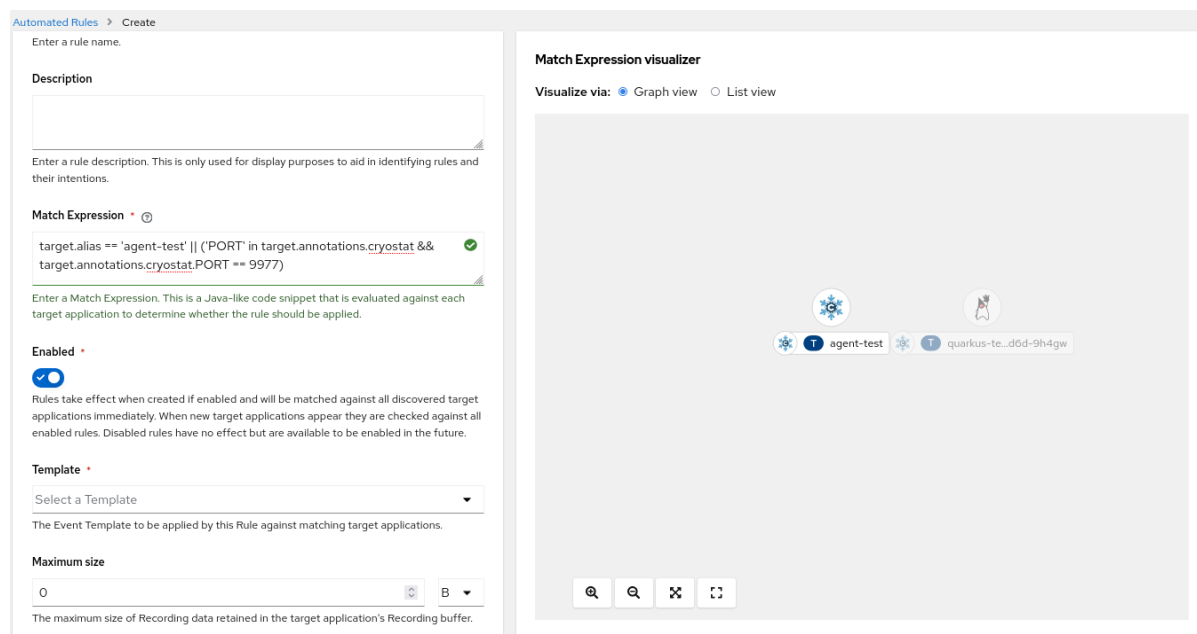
Automated Rules > Create

Enter a rule name.

Description

Enter a rule description. This is only used for display purposes to aid in identifying rules and their intentions.

Match Expression *

target.alias == 'agent-test' || ('PORT' in target.annotations.cryostat && target.annotations.cryostat.PORT == 9977)

Enter a Match Expression. This is a Java-like code snippet that is evaluated against each target application to determine whether the rule should be applied.

Enabled *

Rules take effect when created if enabled and will be matched against all discovered target applications immediately. When new target applications appear they are checked against all enabled rules. Disabled rules have no effect but are available to be enabled in the future.

Template *

Select a Template

The Event Template to be applied by this Rule against matching target applications.

Maximum size

0

B

The maximum size of Recording data retained in the target application's Recording buffer.

Match Expression visualizer

Visualize via: Graph view List view

T agent-test T quarkus-te...d6d-9h4gw